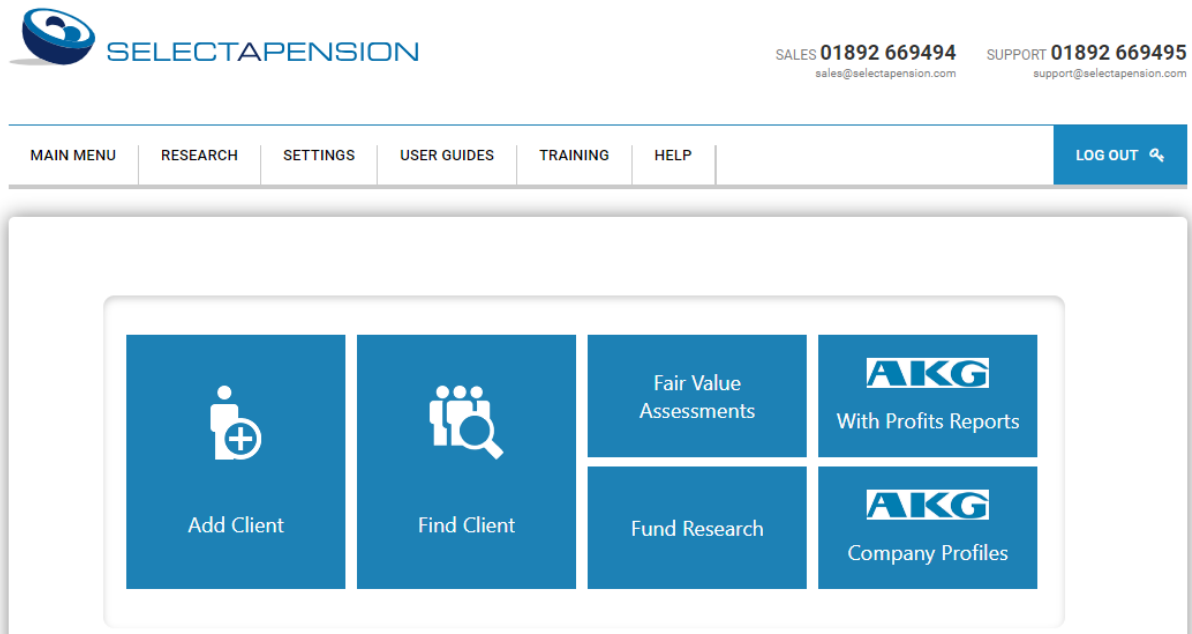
SELECTAPENSION

SALES 01892 669494
sales@selectapension.com

SUPPORT 01892 669495
support@selectapension.com

MAIN MENU
RESEARCH
SETTINGS
USER GUIDES
TRAINING
HELP
LOG OUT

Add Client

Find Client

Fair Value Assessments

AKG
With Profits Reports

Fund Research

AKG
Company Profiles